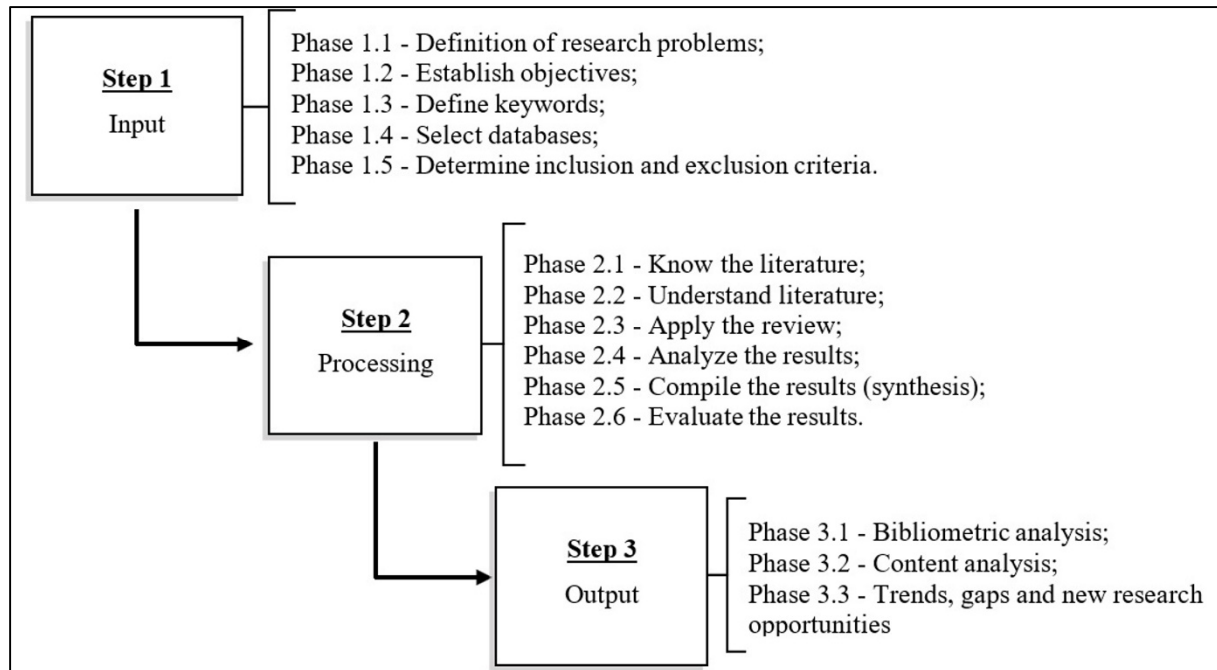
Step 1
Input

Phase 1.1 - Definition of research problems;
Phase 1.2 - Establish objectives;
Phase 1.3 - Define keywords;
Phase 1.4 - Select databases;
Phase 1.5 - Determine inclusion and exclusion criteria.

Step 2
Processing

Phase 2.1 - Know the literature;
Phase 2.2 - Understand literature;
Phase 2.3 - Apply the review;
Phase 2.4 - Analyze the results;
Phase 2.5 - Compile the results (synthesis);
Phase 2.6 - Evaluate the results.

Step 3
Output

Phase 3.1 - Bibliometric analysis;
Phase 3.2 - Content analysis;
Phase 3.3 - Trends, gaps and new research opportunities